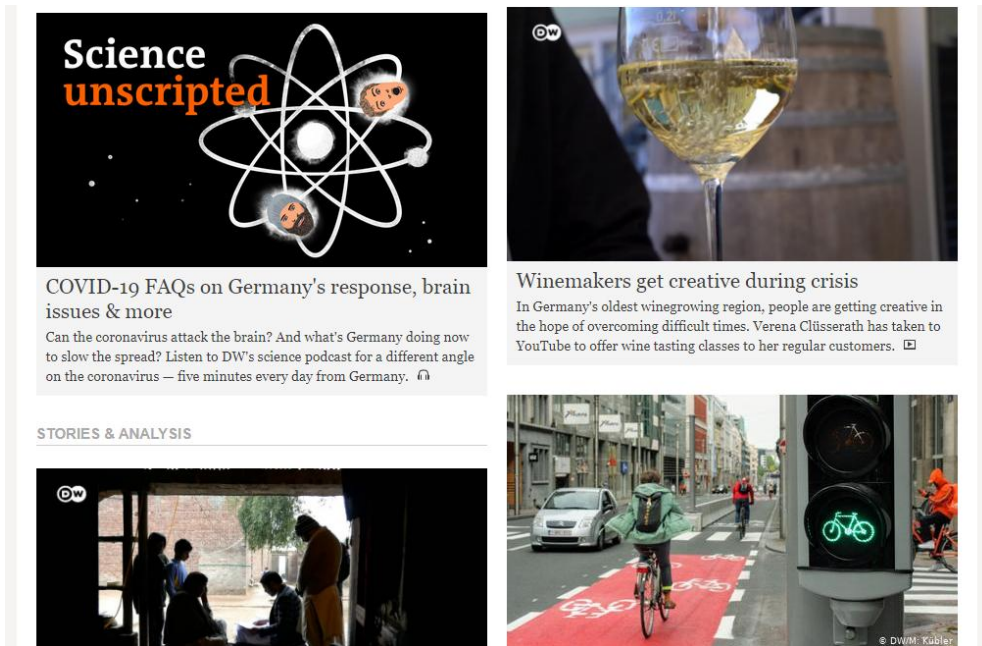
Science unscripted

COVID-19 FAQs on Germany's response, brain issues & more

Can the coronavirus attack the brain? And what's Germany doing now to slow the spread? Listen to DW's science podcast for a different angle on the coronavirus — five minutes every day from Germany.

DW

Winemakers get creative during crisis

In Germany's oldest winegrowing region, people are getting creative in the hope of overcoming difficult times. Verena Clüsserath has taken to YouTube to offer wine tasting classes to her regular customers.

STORIES & ANALYSIS

DW

© DW/M. Kübler